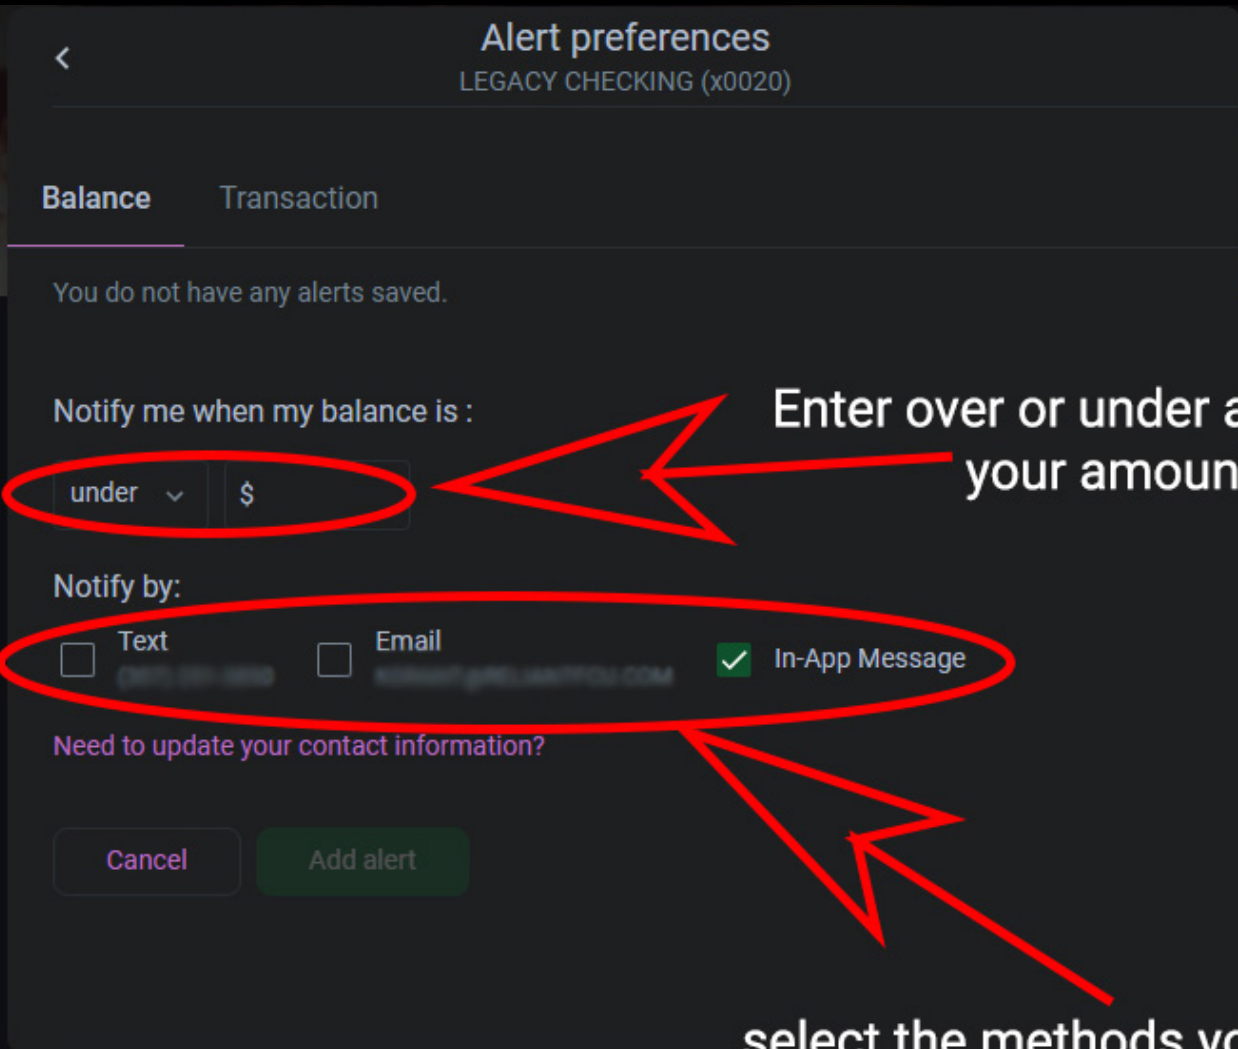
Alert preferences
LEGACY CHECKING (x0020)

Balance Transaction

You do not have any alerts saved.

Notify me when my balance is :

under $

Enter over or under a
your amoun

Notify by:

Text
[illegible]

Email
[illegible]

In-App Message

Need to update your contact information?

Cancel Add alert

select the methods yo